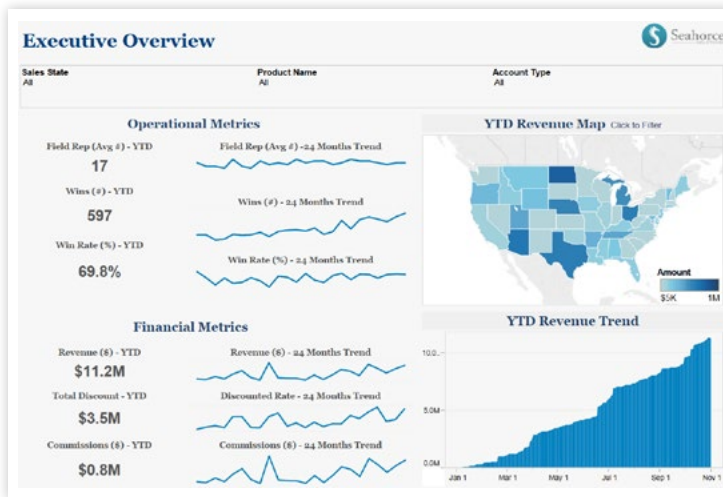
Executive Overview

Seahorce

Sales State
All

Product Name
All

Account Type
All

Operational Metrics

Field Rep (Avg #) - YTD
17

Field Rep (Avg #) - 24 Months Trend

Wins (#) - YTD
597

Wins (#) - 24 Months Trend

Win Rate (%) - YTD
69.8%

Win Rate (%) - 24 Months Trend

YTD Revenue Map Click to Filter

Amount
$5K 1M

Financial Metrics

Revenue ($) - YTD
$11.2M

Revenue ($) - 24 Months Trend

Total Discount - YTD
$3.5M

Discounted Rate - 24 Months Trend

Commissions ($) - YTD
$0.8M

Commissions ($) - 24 Months Trend

YTD Revenue Trend

10.0M
5.0M
0.0M

Jan 1 Mar 1 May 1 Jul 1 Sep 1 Nov 1